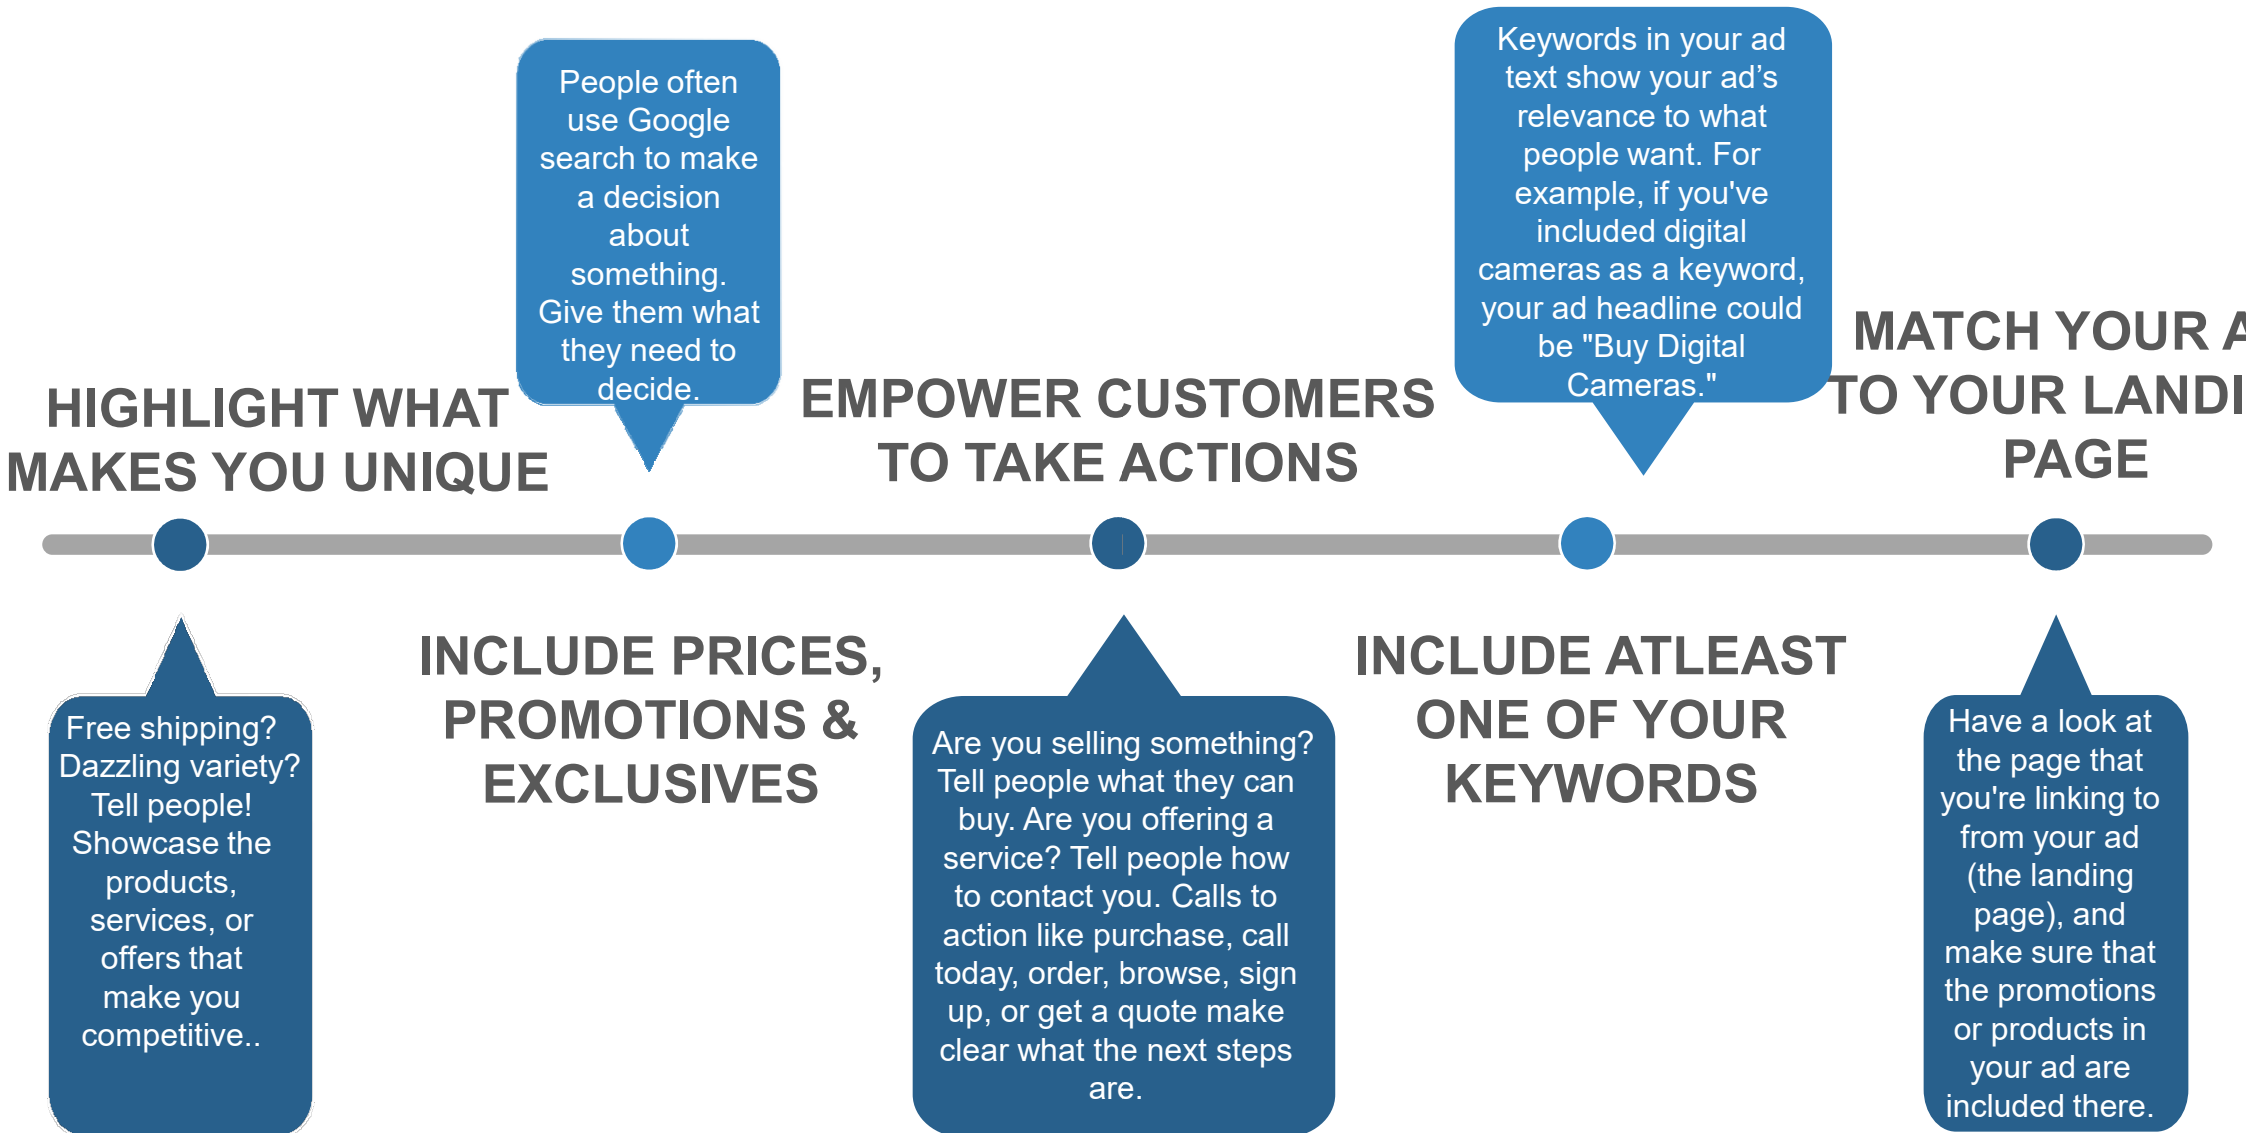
People often use Google search to make a decision about something. Give them what they need to decide.

Keywords in your ad text show your ad's relevance to what people want. For example, if you've included digital cameras as a keyword, your ad headline could be "Buy Digital Cameras."

HIGHLIGHT WHAT MAKES YOU UNIQUE

EMPOWER CUSTOMERS TO TAKE ACTIONS

MATCH YOUR A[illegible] TO YOUR LANDI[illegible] PAGE

Free shipping? Dazzling variety? Tell people! Showcase the products, services, or offers that make you competitive..

INCLUDE PRICES, PROMOTIONS & EXCLUSIVES

Are you selling something? Tell people what they can buy. Are you offering a service? Tell people how to contact you. Calls to action like purchase, call today, order, browse, sign up, or get a quote make clear what the next steps are.

INCLUDE ATLEAST ONE OF YOUR KEYWORDS

Have a look at the page that you're linking to from your ad (the landing page), and make sure that the promotions or products in your ad are included there.